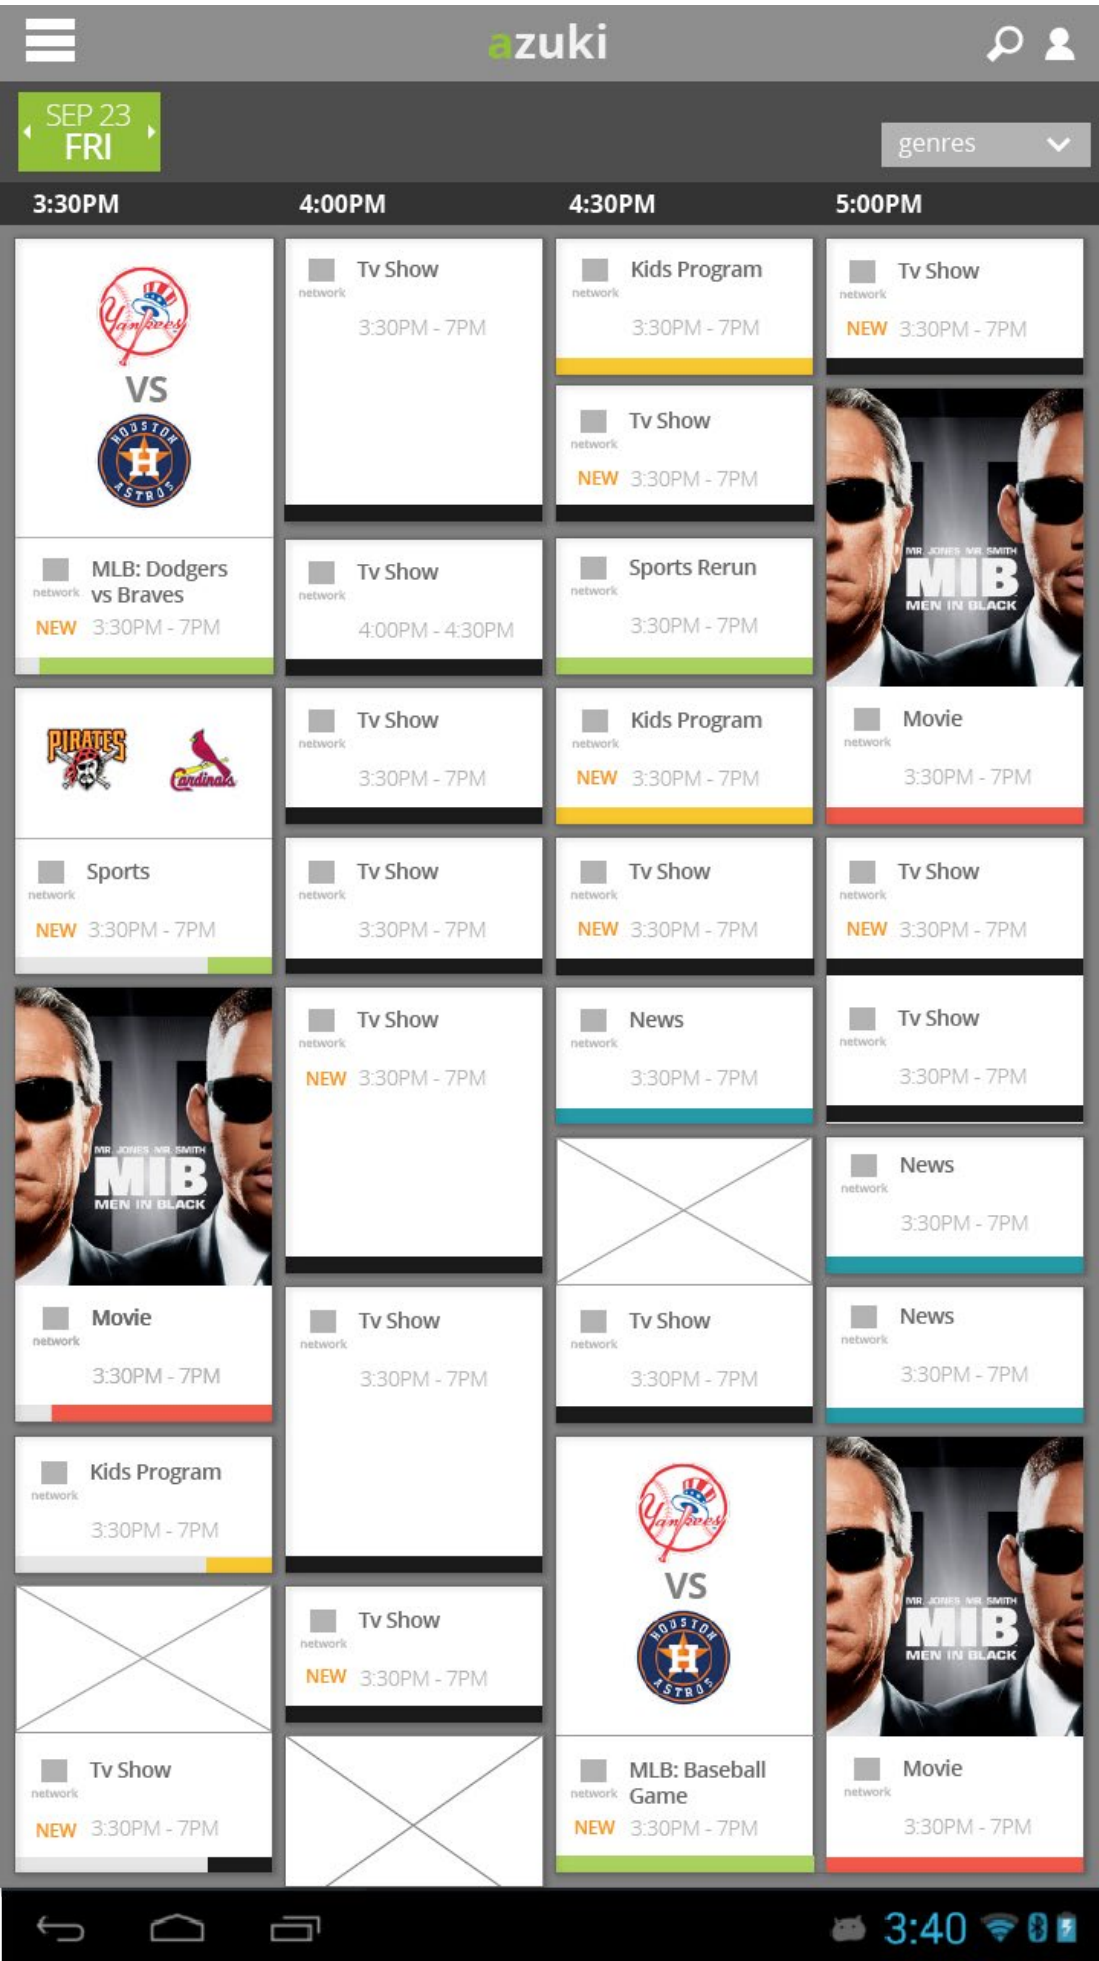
azuki

SEP 23 FRI

genres

3:30PM
4:00PM
4:30PM
5:00PM

Yankees
VS
Houston Astros

MLB: Dodgers vs Braves
network
NEW 3:30PM - 7PM

Pirates
Cardinals

Sports
network
NEW 3:30PM - 7PM

MR. JONES MR. SMITH
MIB
MEN IN BLACK

Movie
network
3:30PM - 7PM

Kids Program
network
3:30PM - 7PM

Tv Show
network
NEW 3:30PM - 7PM

Tv Show
network
3:30PM - 7PM

Tv Show
network
4:00PM - 4:30PM

Tv Show
network
3:30PM - 7PM

Tv Show
network
3:30PM - 7PM

Tv Show
network
NEW 3:30PM - 7PM

Tv Show
network
3:30PM - 7PM

Tv Show
network
NEW 3:30PM - 7PM

Kids Program
network
3:30PM - 7PM

Tv Show
network
NEW 3:30PM - 7PM

Sports Rerun
network
3:30PM - 7PM

Kids Program
network
NEW 3:30PM - 7PM

Tv Show
network
NEW 3:30PM - 7PM

News
network
3:30PM - 7PM

Tv Show
network
3:30PM - 7PM

Yankees
VS
Houston Astros

MLB: Baseball Game
network
NEW 3:30PM - 7PM

Tv Show
network
NEW 3:30PM - 7PM

MR. JONES MR. SMITH
MIB
MEN IN BLACK

Movie
network
3:30PM - 7PM

Tv Show
network
NEW 3:30PM - 7PM

Tv Show
network
3:30PM - 7PM

News
network
3:30PM - 7PM

News
network
3:30PM - 7PM

MR. JONES MR. SMITH
MIB
MEN IN BLACK

Movie
network
3:30PM - 7PM

3:40